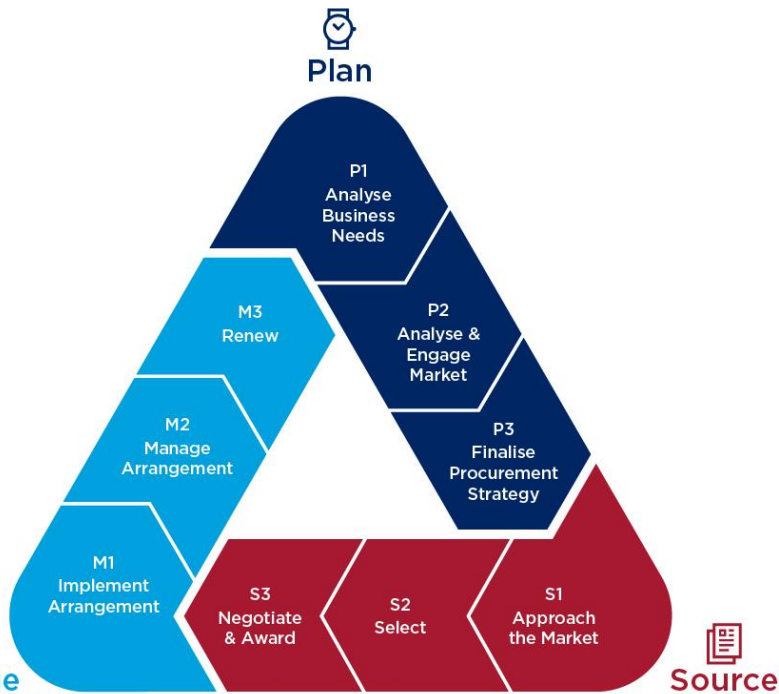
Plan

P1
Analyse Business Needs

P2
Analyse & Engage Market

P3
Finalise Procurement Strategy

M3
Renew

M2
Manage Arrangement

M1
Implement Arrangement

S3
Negotiate & Award

S2
Select

S1
Approach the Market

e

Source